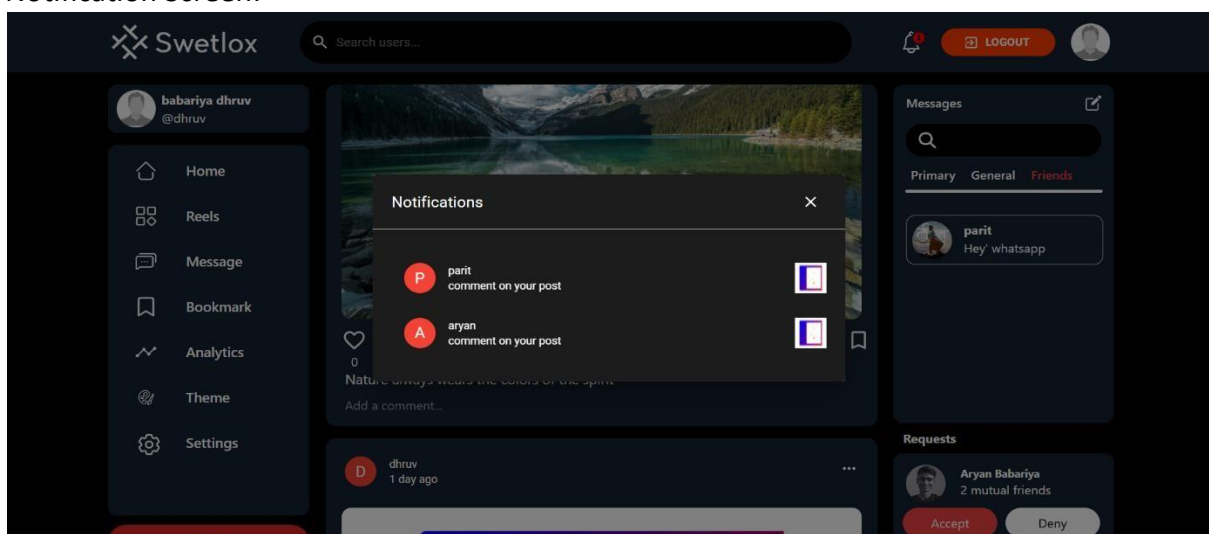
Notification screen

Swetlox

Search users...

LOGOUT

babariya dhruv
@dhruv

Home

Reels

Message

Bookmark

Analytics

Theme

Settings

Notifications

P parit
comment on your post

A aryan
comment on your post

0

Natu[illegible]

Add a comment...

D dhruv
1 day ago

Messages

Primary General Friends

parit
Hey' whatsapp

Requests

Aryan Babariya
2 mutual friends

Accept Deny